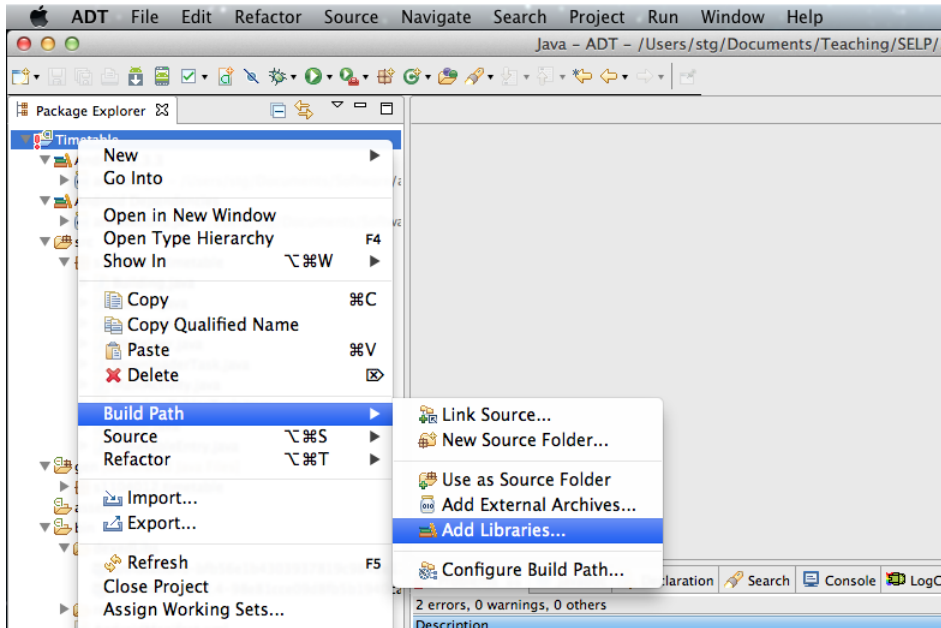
ADT File Edit Refactor Source Navigate Search Project Run Window Help

Java – ADT – /Users/stg/Documents/Teaching/SELP/

Package Explorer

Timetable

New
Go Into

Open in New Window
Open Type Hierarchy F4
Show In ⌥⌘W

Copy ⌘C
Copy Qualified Name
Paste ⌘V
Delete

Build Path
Source ⌥⌘S
Refactor ⌥⌘T

Import...
Export...

Refresh F5
Close Project
Assign Working Sets...

Link Source...
New Source Folder...

Use as Source Folder
Add External Archives...
Add Libraries...

Configure Build Path...

claration Search Console LogC

2 errors, 0 warnings, 0 others

Description